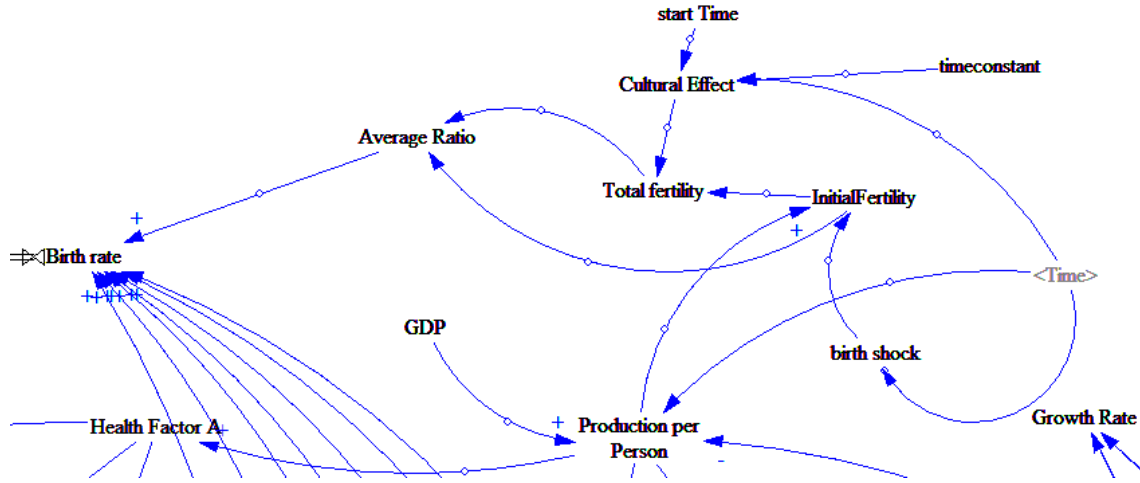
start Time

Cultural Effect

timeconstant

Average Ratio

Total fertility

InitialFertility

+

+

Birth rate

++++++

<Time>

GDP

birth shock

Health Factor A

+

+

Production per Person

-

Growth Rate